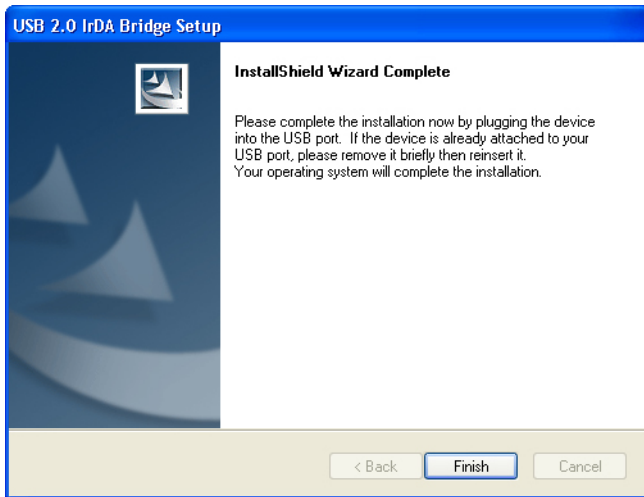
USB 2.0 IrDA Bridge Setup

InstallShield Wizard Complete

Please complete the installation now by plugging the device into the USB port. If the device is already attached to your USB port, please remove it briefly then reinsert it.
Your operating system will complete the installation.

< Back
Finish
Cancel